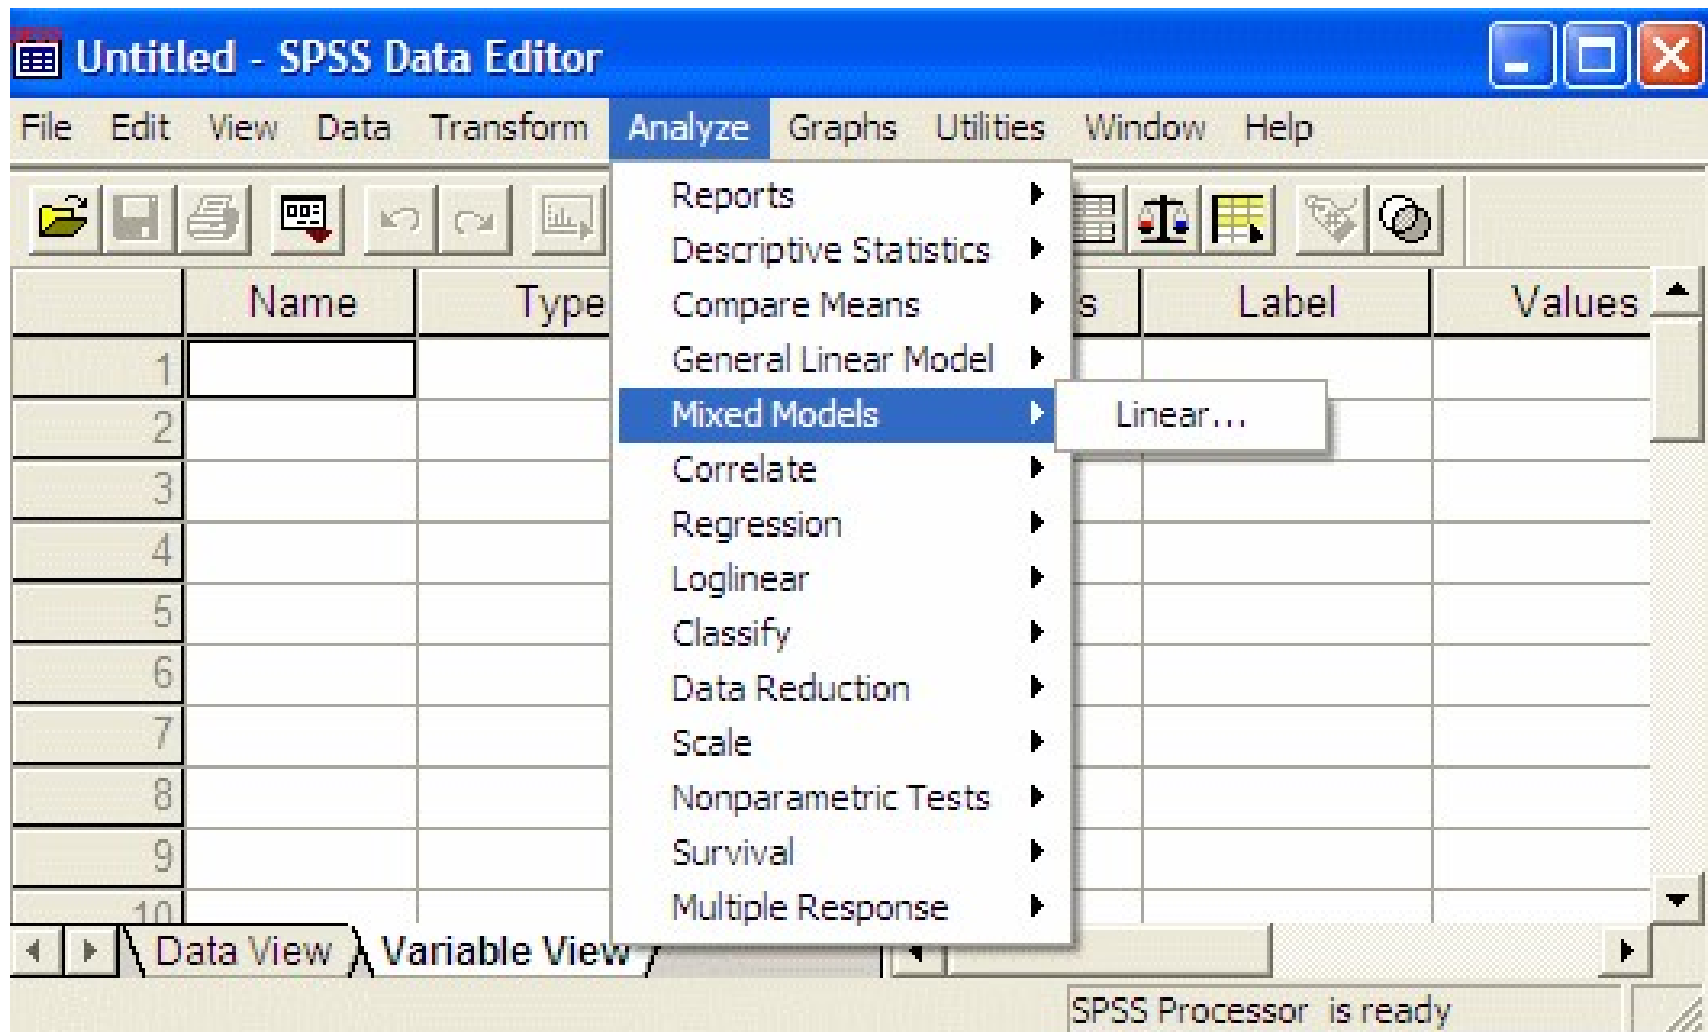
Untitled - SPSS Data Editor

File Edit View Data Transform Analyze Graphs Utilities Window Help

Reports
Descriptive Statistics
Compare Means
General Linear Model
Mixed Models
Correlate
Regression
Loglinear
Classify
Data Reduction
Scale
Nonparametric Tests
Survival
Multiple Response

Linear...

| | Name | Type | s | Label | Values |
|---|---|---|---|---|---|
| 1 | | | | | |
| 2 | | | | | |
| 3 | | | | | |
| 4 | | | | | |
| 5 | | | | | |
| 6 | | | | | |
| 7 | | | | | |
| 8 | | | | | |
| 9 | | | | | |
| 10 | | | | | |

Data View Variable View

SPSS Processor is ready